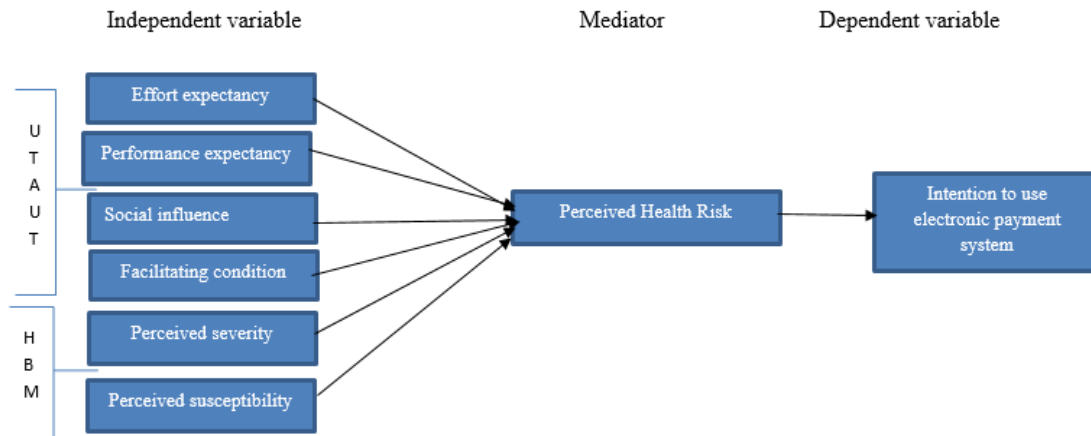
Independent variable

Mediator

Dependent variable

U
T
A
U
T

Effort expectancy

Performance expectancy

Social influence

Facilitating condition

H
B
M

Perceived severity

Perceived susceptibility

Perceived Health Risk

Intention to use electronic payment system